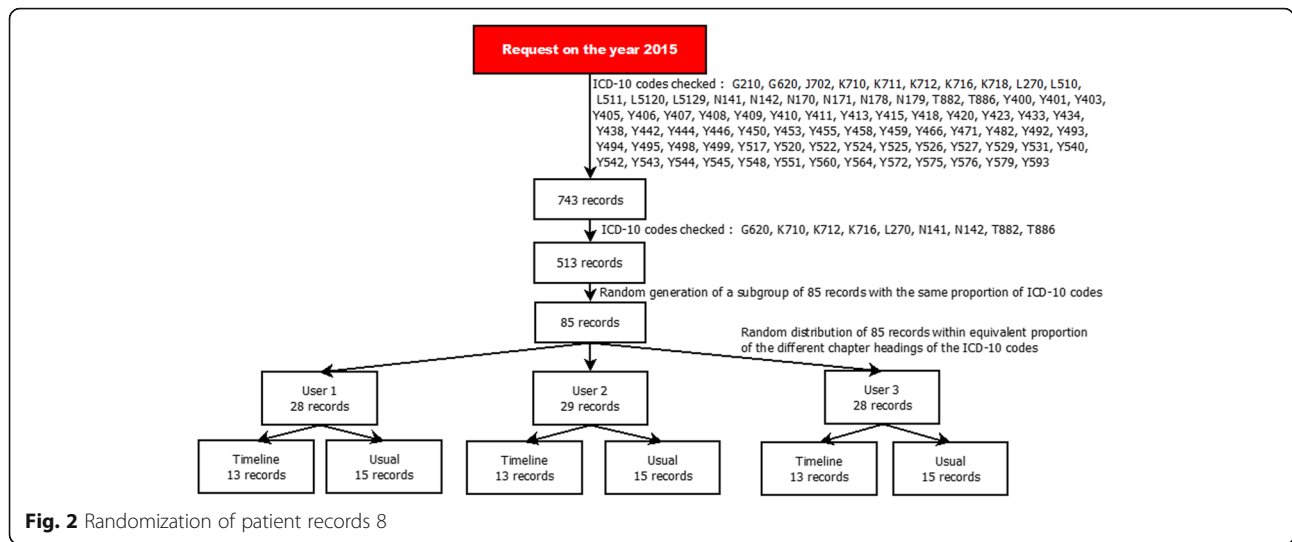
Request on the year 2015

ICD-10 codes checked : G210, G620, J702, K710, K711, K712, K716, K718, L270, L510, L511, L5120, L5129, N141, N142, N170, N171, N178, N179, T882, T886, Y400, Y401, Y403, Y405, Y406, Y407, Y408, Y409, Y410, Y411, Y413, Y415, Y418, Y420, Y423, Y433, Y434, Y438, Y442, Y444, Y446, Y450, Y453, Y455, Y458, Y459, Y466, Y471, Y482, Y492, Y493, Y494, Y495, Y498, Y499, Y517, Y520, Y522, Y524, Y525, Y526, Y527, Y529, Y531, Y540, Y542, Y543, Y544, Y545, Y548, Y551, Y560, Y564, Y572, Y575, Y576, Y579, Y593

743 records

ICD-10 codes checked : G620, K710, K712, K716, L270, N141, N142, T882, T886

513 records

Random generation of a subgroup of 85 records with the same proportion of ICD-10 codes

85 records

Random distribution of 85 records within equivalent proportion of the different chapter headings of the ICD-10 codes

User 1
28 records

User 2
29 records

User 3
28 records

Timeline
13 records

Usual
15 records

Timeline
13 records

Usual
15 records

Timeline
13 records

Usual
15 records

Fig. 2 Randomization of patient records 8